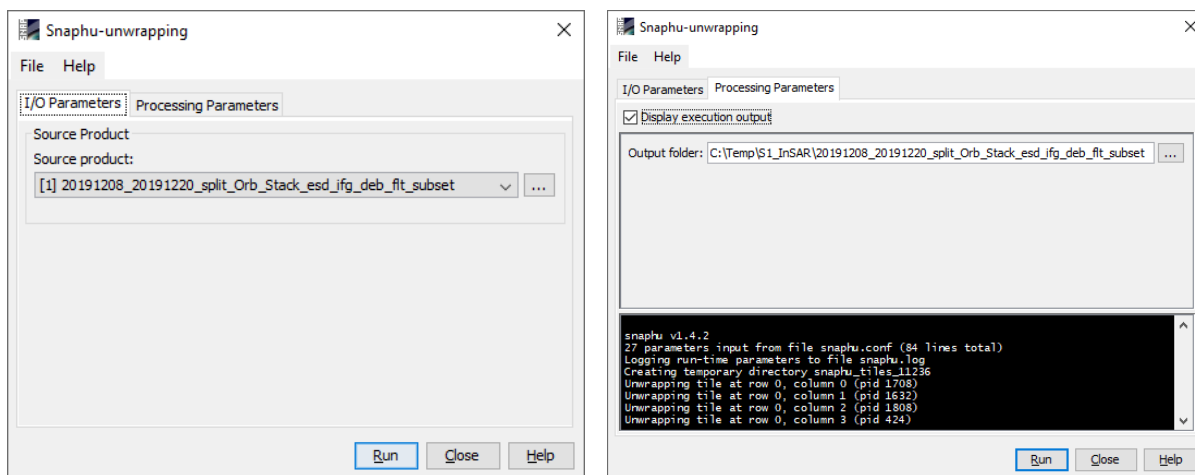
Snaphu-unwrapping

File Help

I/O Parameters Processing Parameters

Source Product

Source product:

[1] 20191208_20191220_split_Orb_Stack_esd_ifg_deb_flt_subset

...

Run Close Help

Snaphu-unwrapping

File Help

I/O Parameters Processing Parameters

Display execution output

Output folder: C:\Temp\S1_InSAR\20191208_20191220_split_Orb_Stack_esd_ifg_deb_flt_subset ...

snaphu v1.4.2
27 parameters input from file snaphu.conf (84 lines total)
Logging run-time parameters to file snaphu.log
Creating temporary directory snaphu_tiles_11236
Unwrapping tile at row 0, column 0 (pid 1708)
Unwrapping tile at row 0, column 1 (pid 1632)
Unwrapping tile at row 0, column 2 (pid 1808)
Unwrapping tile at row 0, column 3 (pid 424)

Run Close Help